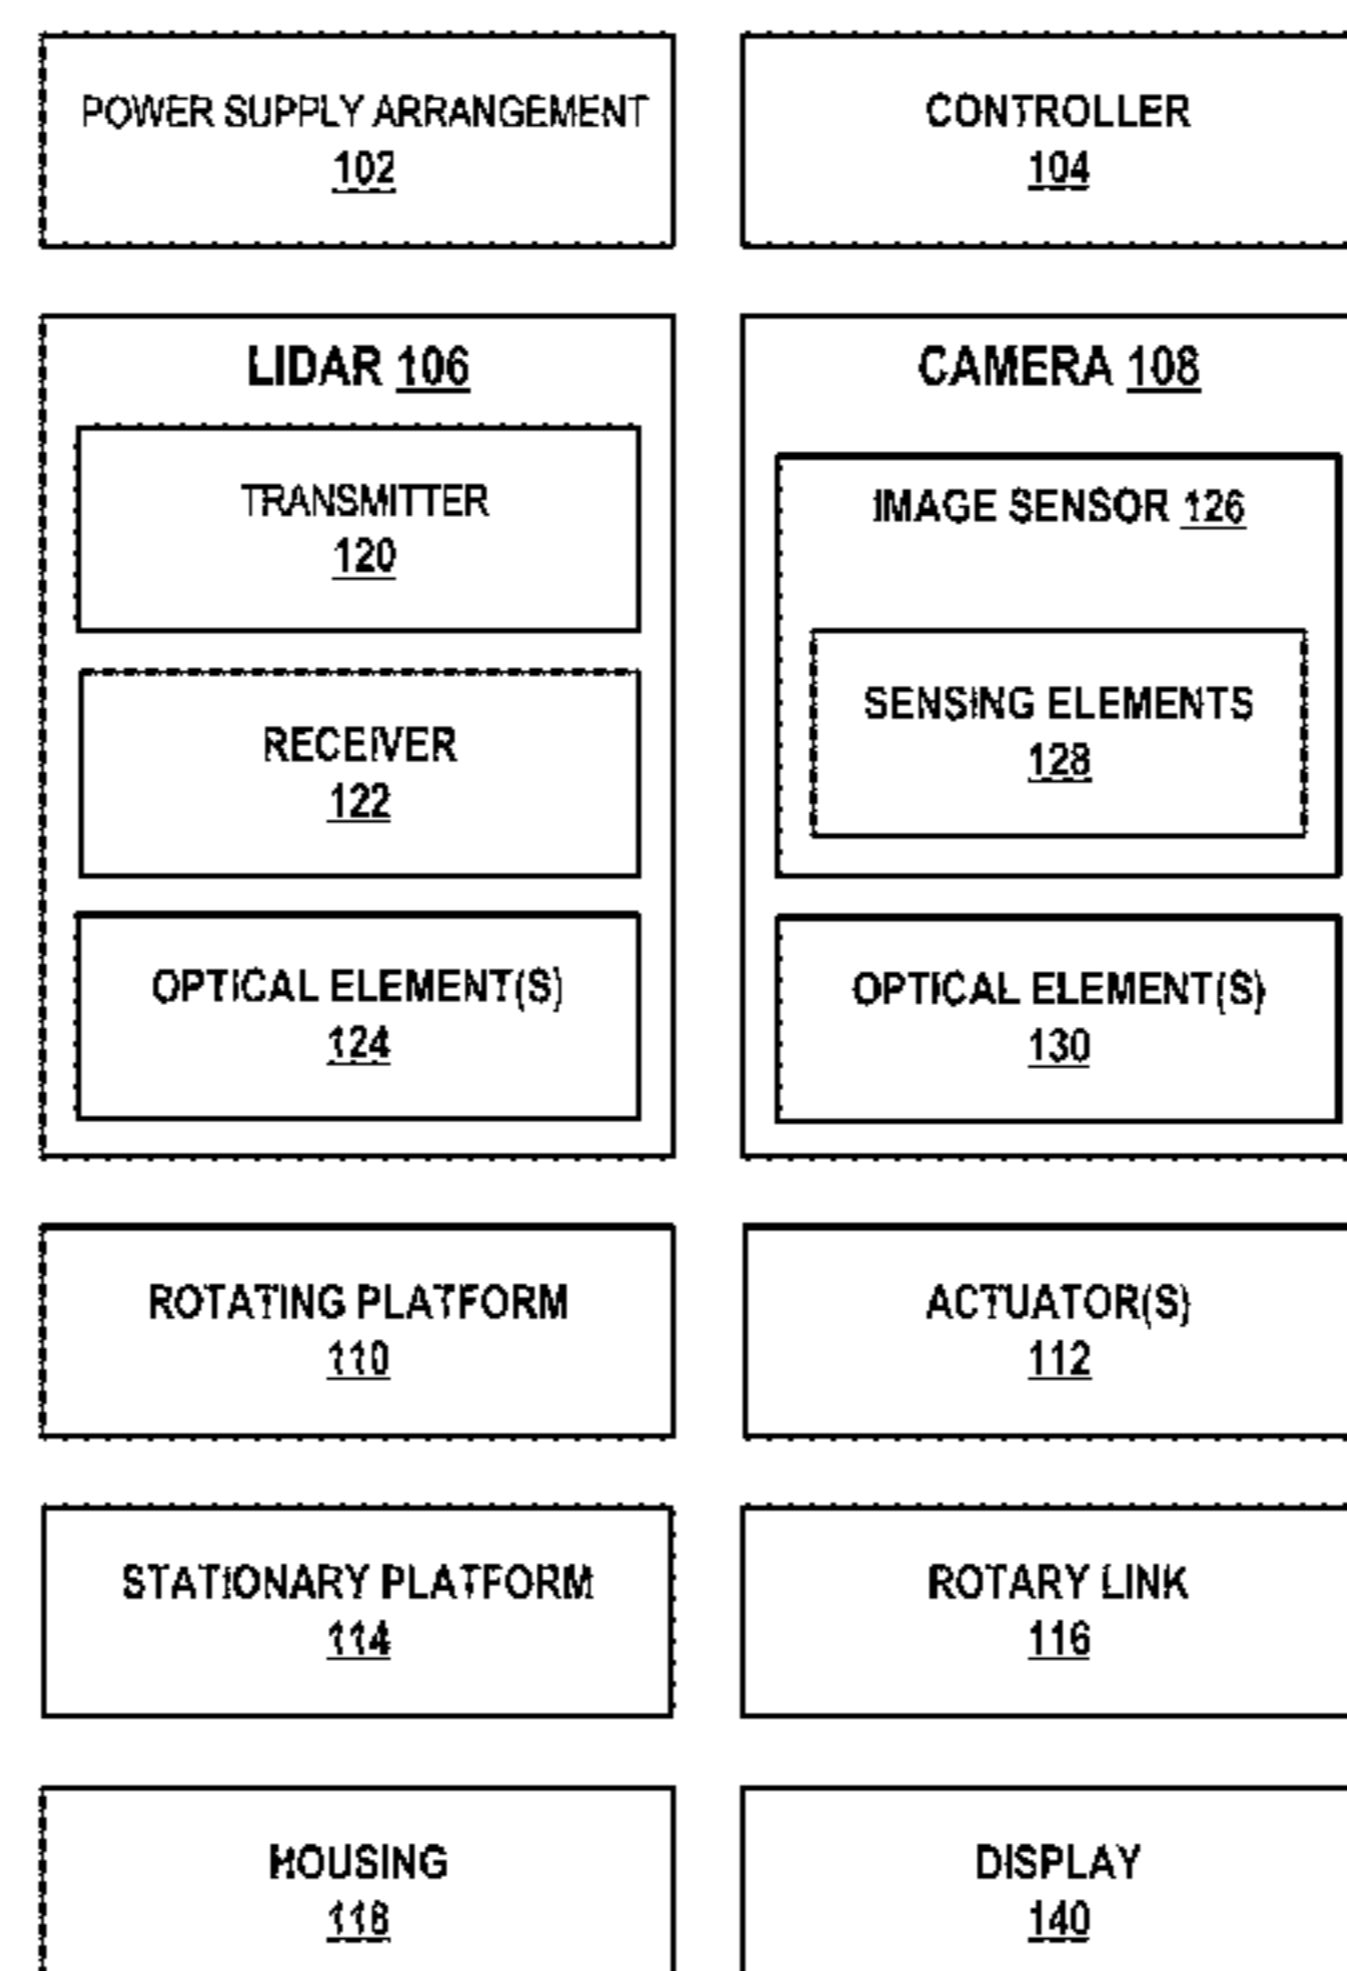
POWER SUPPLY ARRANGEMENT
102

CONTROLLER
104

LIDAR 106

TRANSMITTER
120

RECEIVER
122

OPTICAL ELEMENT(S)
124

CAMERA 108

IMAGE SENSOR 126

SENSING ELEMENTS
128

OPTICAL ELEMENT(S)
130

ROTATING PLATFORM
110

ACTUATOR(S)
112

STATIONARY PLATFORM
114

ROTARY LINK
116

HOUSING
118

DISPLAY
140